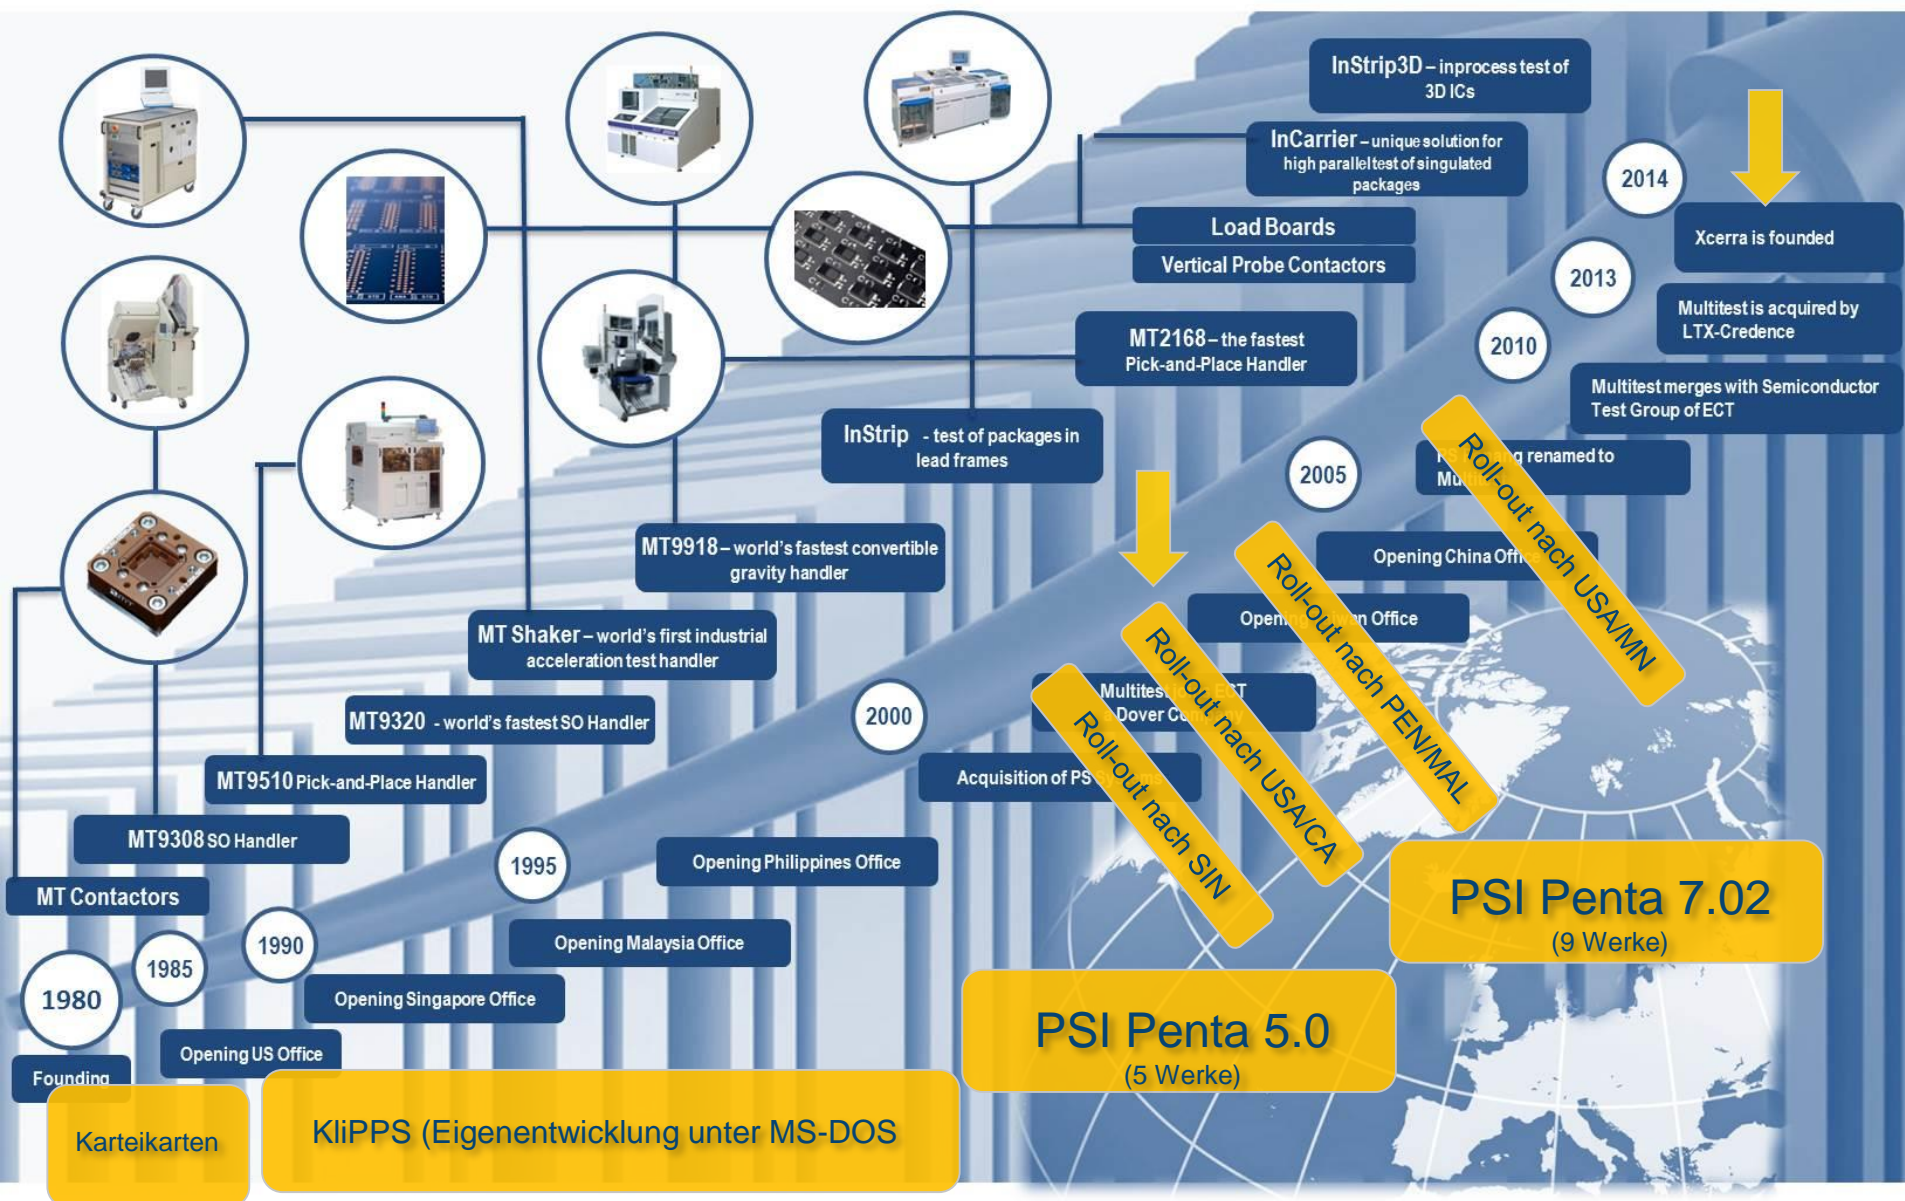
InStrip3D – inprocess test of 3D ICs

InCarrier – unique solution for high parallel test of singulated packages

2014

Xcerra is founded

Load Boards

Vertical Probe Contactors

2013

Multitest is acquired by LTX-Credence

MT2168 – the fastest Pick-and-Place Handler

2010

Multitest merges with Semiconductor Test Group of ECT

InStrip - test of packages in lead frames

PS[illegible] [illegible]g renamed to Mu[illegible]

2005

Roll-out nach USA/MN

Opening China Offi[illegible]

MT9918 – world's fastest convertible gravity handler

Open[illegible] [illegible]n Office

Roll-out nach PEN/MAL

MT Shaker – world's first industrial acceleration test handler

Multites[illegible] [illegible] ECT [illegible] Dover C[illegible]

Roll-out nach USA/CA

MT9320 - world's fastest SO Handler

2000

Roll-out nach SIN

MT9510 Pick-and-Place Handler

Acquisition of PS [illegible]

MT9308 SO Handler

1995

Opening Philippines Office

PSI Penta 7.02
(9 Werke)

MT Contactors

1990

1985

Opening Malaysia Office

1980

Opening Singapore Office

PSI Penta 5.0
(5 Werke)

Opening US Office

Founding

Karteikarten

KliPPS (Eigenentwicklung unter MS-DOS